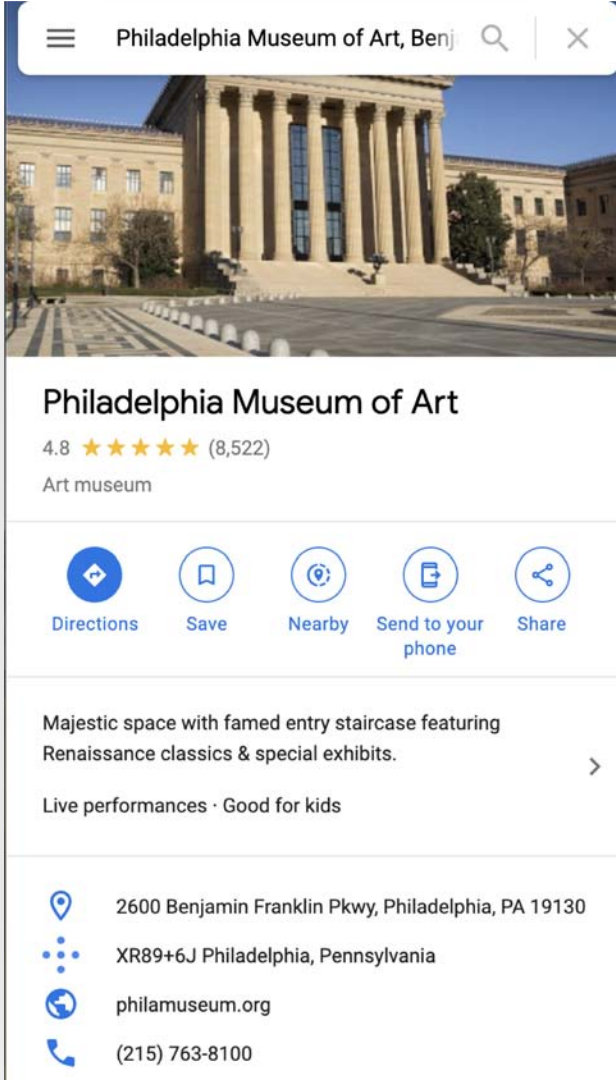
Philadelphia Museum of Art, Benj

Philadelphia Museum of Art
4.8 ★★★★★ (8,522)
Art museum

Directions
Save
Nearby
Send to your phone
Share

Majestic space with famed entry staircase featuring Renaissance classics & special exhibits.

Live performances · Good for kids

2600 Benjamin Franklin Pkwy, Philadelphia, PA 19130
XR89+6J Philadelphia, Pennsylvania
philamuseum.org
(215) 763-8100